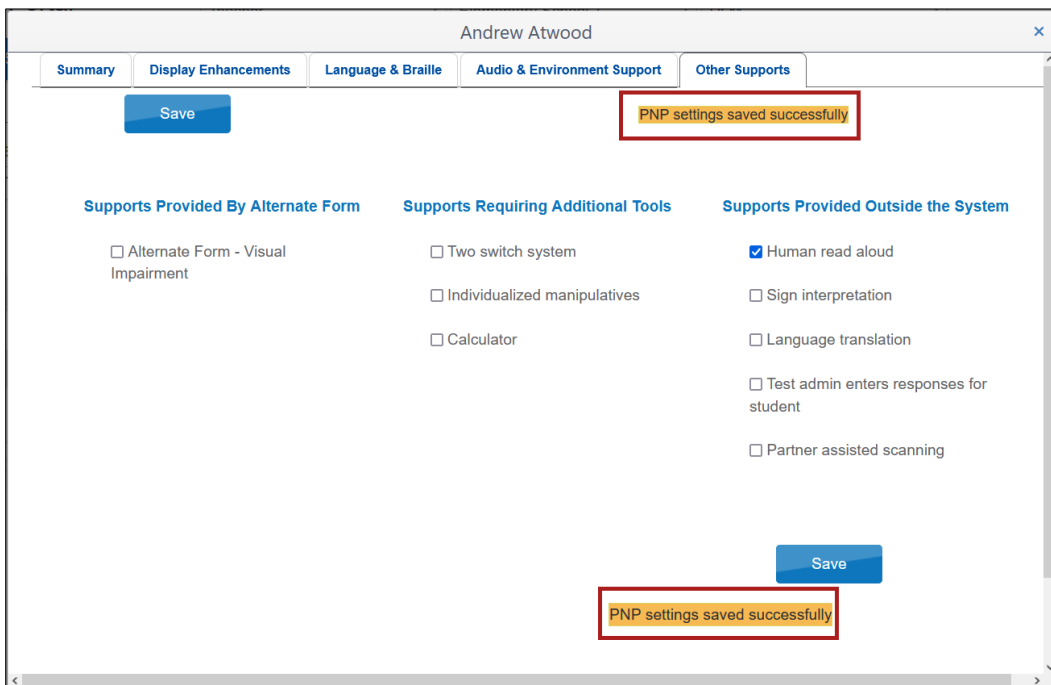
Andrew Atwood

×

Summary | Display Enhancements | Language & Braille | Audio & Environment Support | Other Supports

Save

PNP settings saved successfully

Supports Provided By Alternate Form

☐ Alternate Form - Visual Impairment

Supports Requiring Additional Tools

☐ Two switch system

☐ Individualized manipulatives

☐ Calculator

Supports Provided Outside the System

☑ Human read aloud

☐ Sign interpretation

☐ Language translation

☐ Test admin enters responses for student

☐ Partner assisted scanning

Save

PNP settings saved successfully